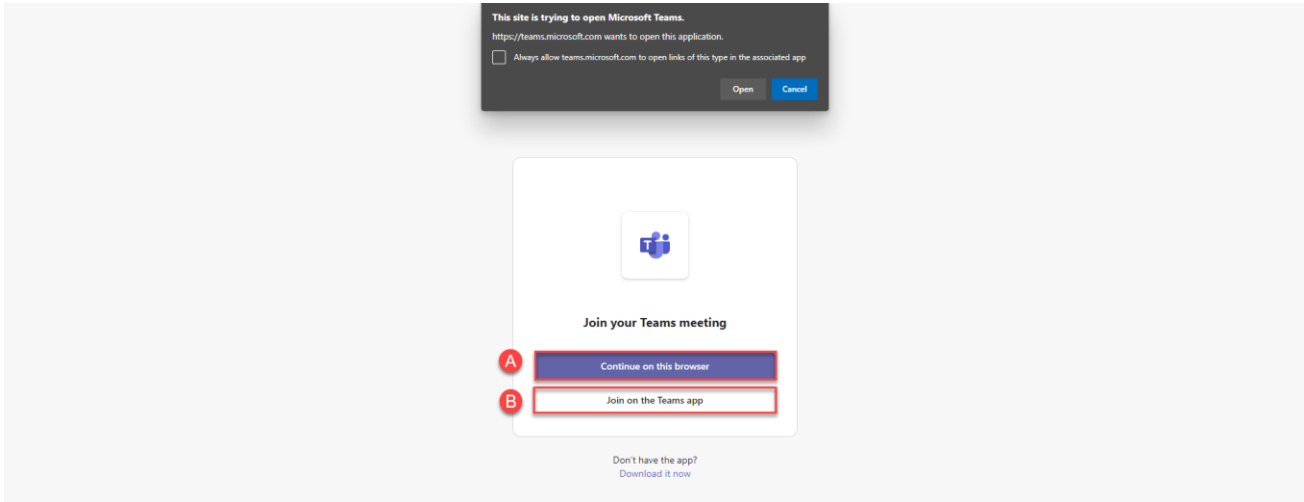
This site is trying to open Microsoft Teams.

https://teams.microsoft.com wants to open this application.

Always allow teams.microsoft.com to open links of this type in the associated app

Open

Cancel

Join your Teams meeting

A

Continue on this browser

B

Join on the Teams app

Don't have the app?
Download it now